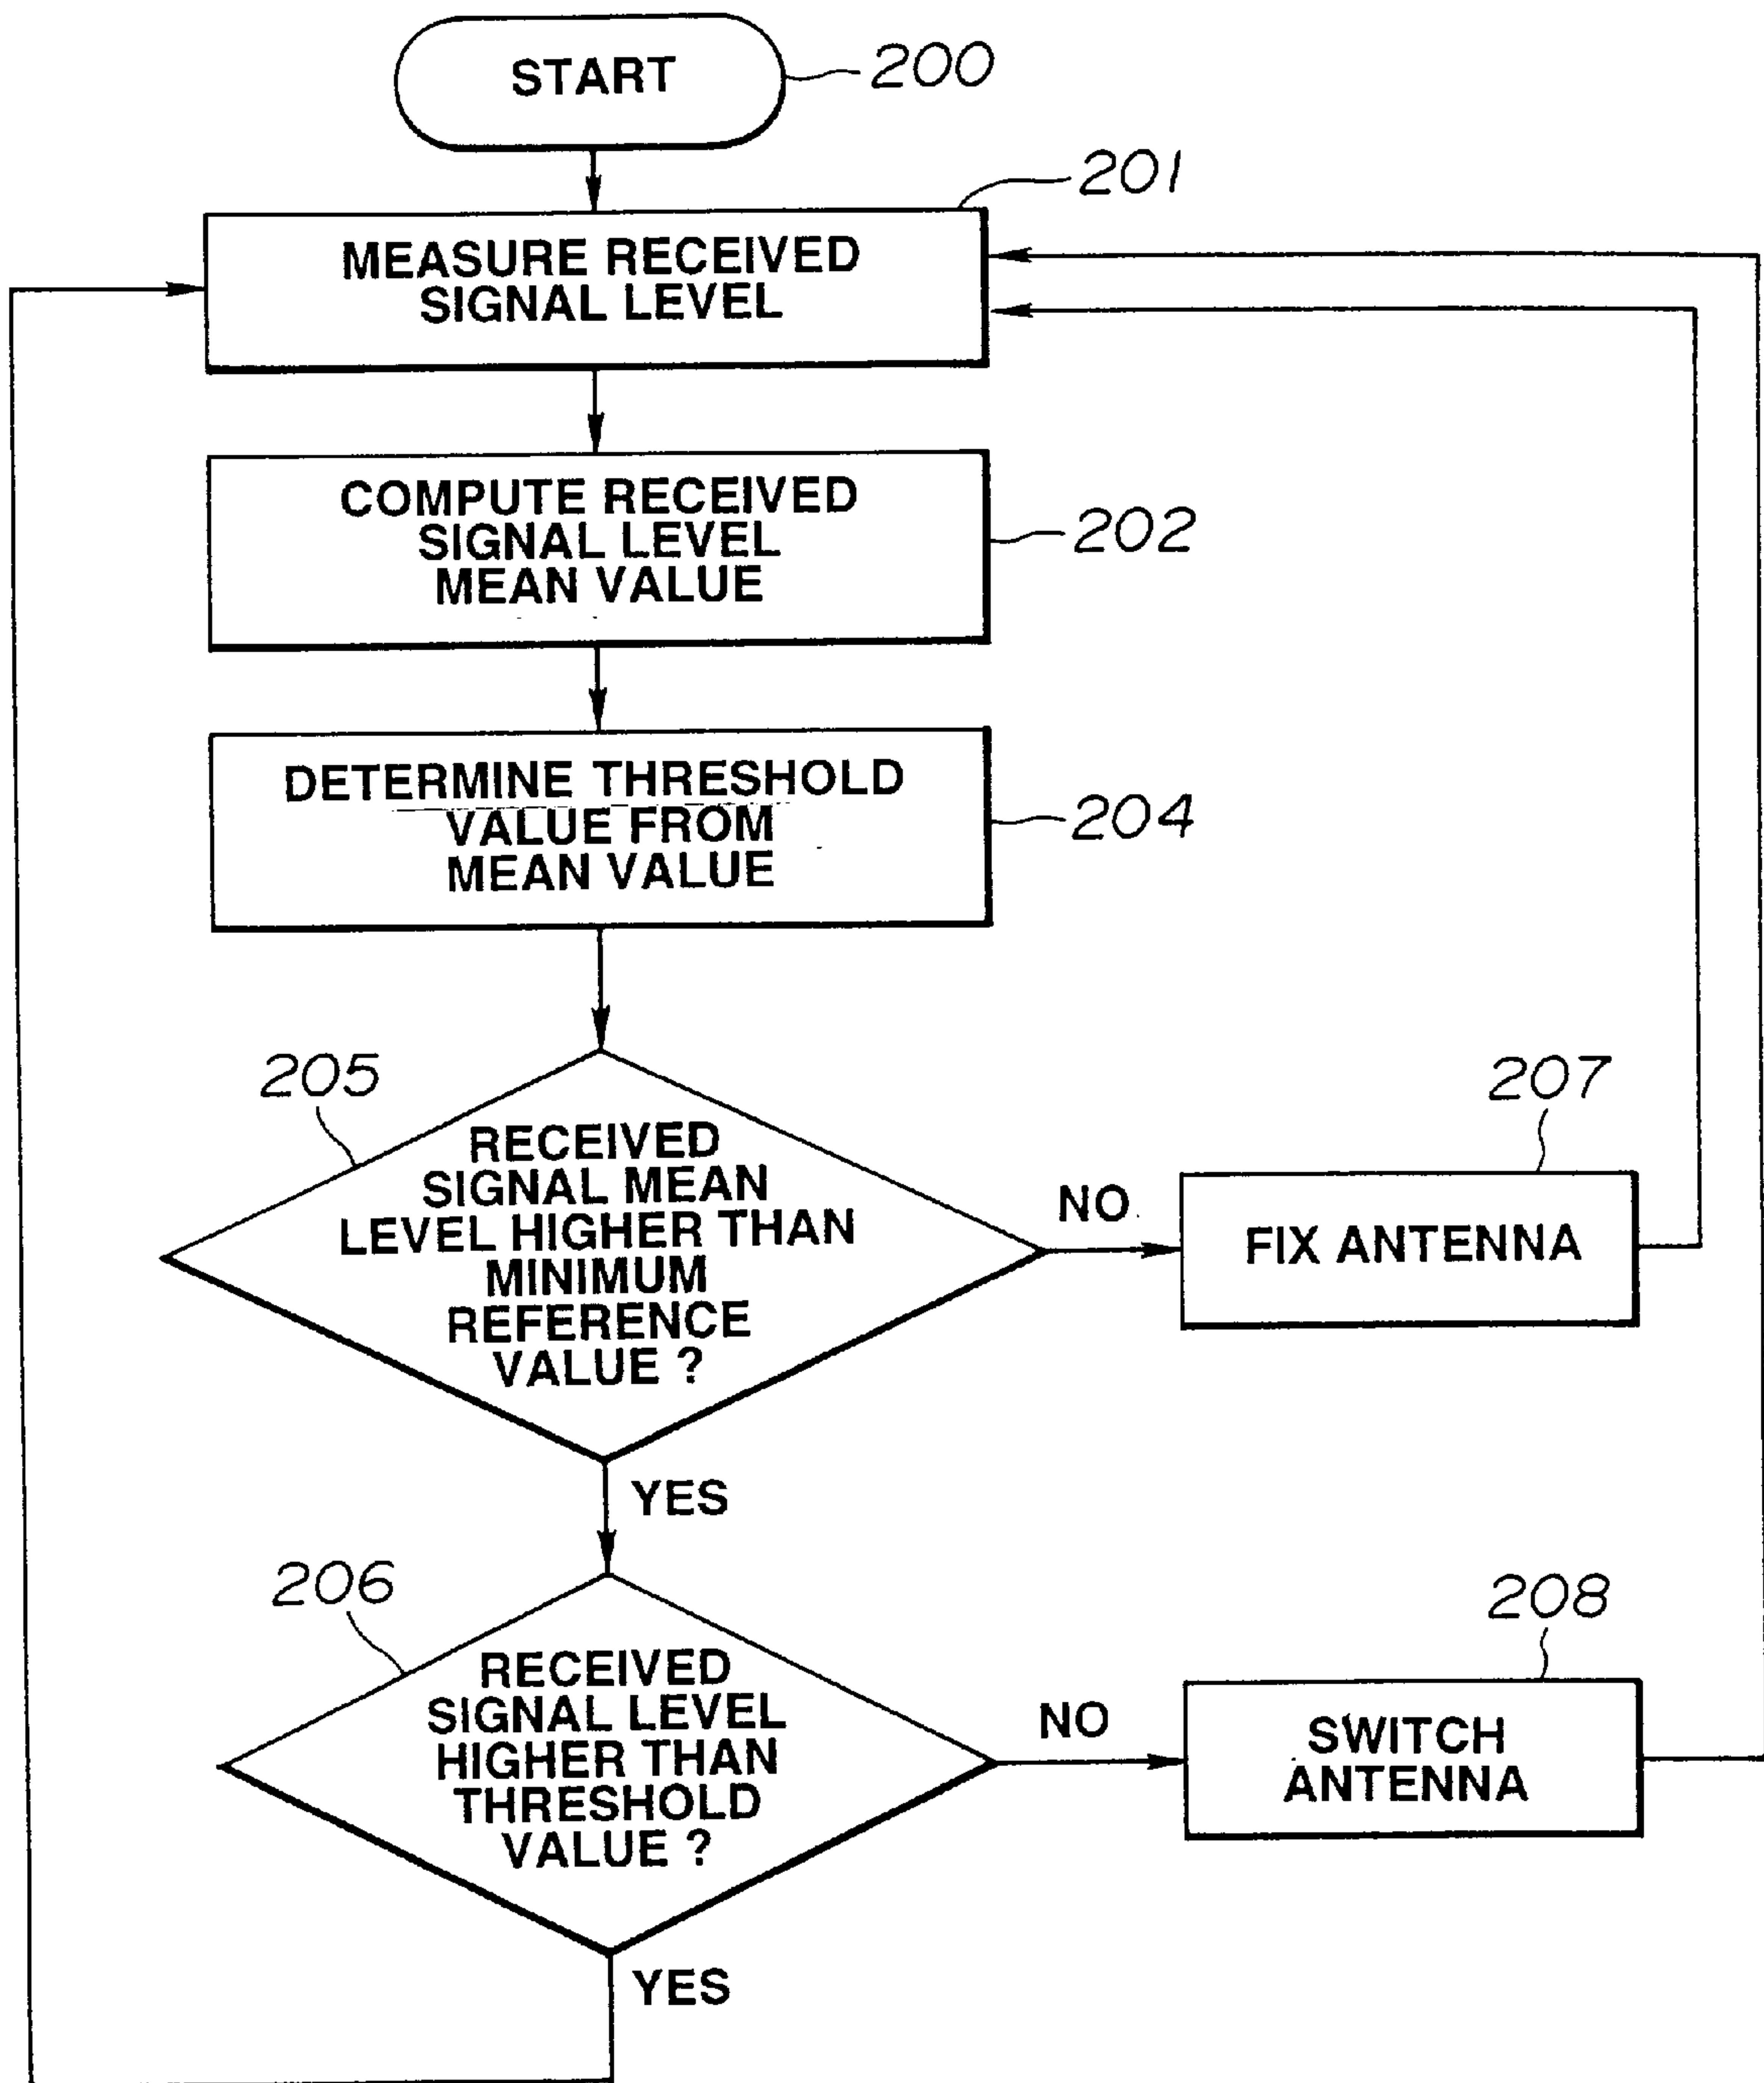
START
200
201
MEASURE RECEIVED SIGNAL LEVEL
COMPUTE RECEIVED SIGNAL LEVEL MEAN VALUE
202
DETERMINE THRESHOLD VALUE FROM MEAN VALUE
204
205
RECEIVED SIGNAL MEAN LEVEL HIGHER THAN MINIMUM REFERENCE VALUE ?
NO
207
FIX ANTENNA
YES
206
RECEIVED SIGNAL LEVEL HIGHER THAN THRESHOLD VALUE ?
NO
208
SWITCH ANTENNA
YES